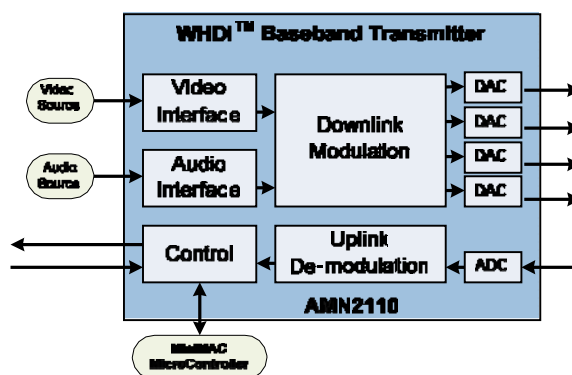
WHDI$^{TM}$ Baseband Transmitter

Video Source

Video Interface

Downlink Modulation

DAC

DAC

DAC

DAC

Audio Source

Audio Interface

Control

Uplink De-modulation

ADC

AMN2110

MiniMAC MicroController